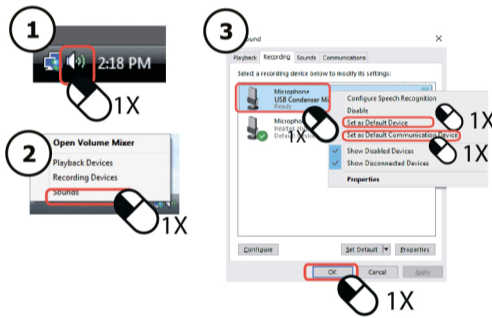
1
2:18 PM
1X

2
Open Volume Mixer
Playback Devices
Recording Devices
Sounds
1X

3
Sound
Playback Recording Sounds Communications
Select a recording device below to modify its settings:
Microphone
USB Condenser Mi
Ready
1X
Microphone
Realtek Hi
Default D
Configure Speech Recognition
Disable
Set as Default Device
1X
Set as Default Communication Device
1X
Show Disabled Devices
Show Disconnected Devices
Properties
Configure
Set Default
Properties
OK
Cancel
Apply
1X